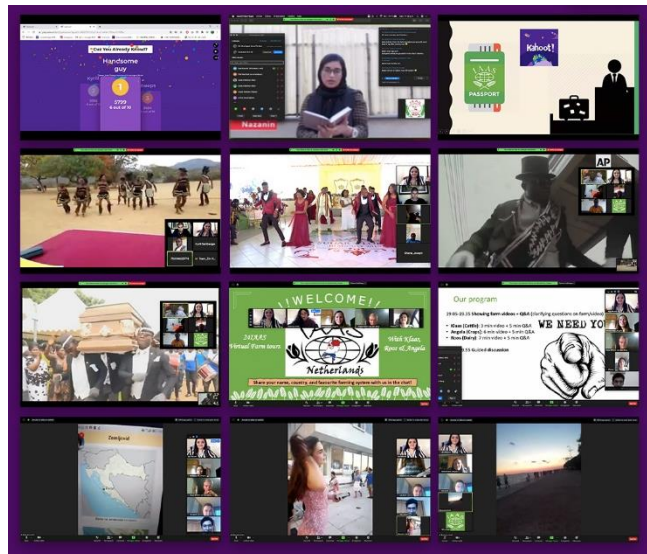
Can You Already Kahoot?
Handsome guy
1
3799
6 out of 10

Nazanin

Kahoot!
PASSPORT

AP

!WELCOME!
2021
Virtual Farm tours
Netherlands
With Klaas, Roos & Angela
Share your name, country, and favourite farming system with us in the chat!

Our program
19:05-20:25 Showing farm videos + Q&A (clarifying questions on farm video)
• Klaas (Cattle): 3 min video + 5 min Q&A
• Angela (Crops): 6 min video + 5 min Q&A
• Roos (Dairy): 2 min video + 5 min Q&A
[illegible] discussion
WE NEED YOU

Zemljevid